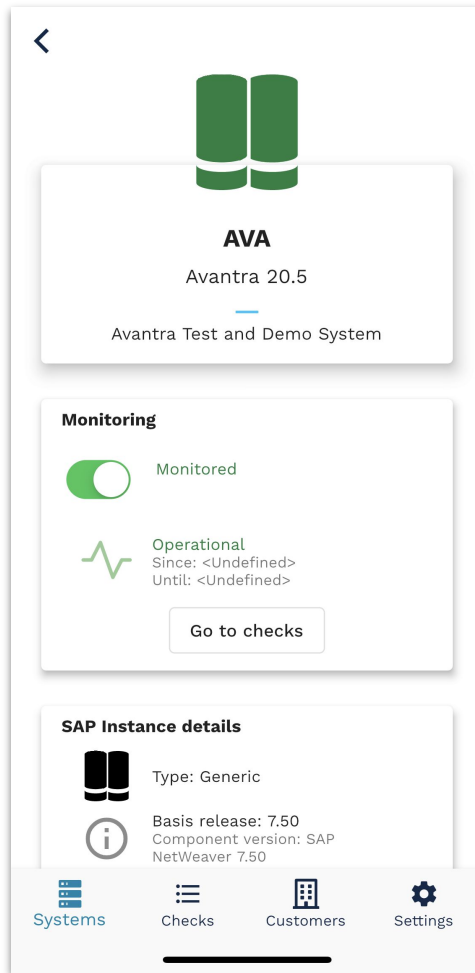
AVA

Avantra 20.5

Avantra Test and Demo System

Monitoring

Monitored

Operational
Since: <Undefined>
Until: <Undefined>

Go to checks

SAP Instance details

Type: Generic

Basis release: 7.50
Component version: SAP NetWeaver 7.50

Systems Checks Customers Settings